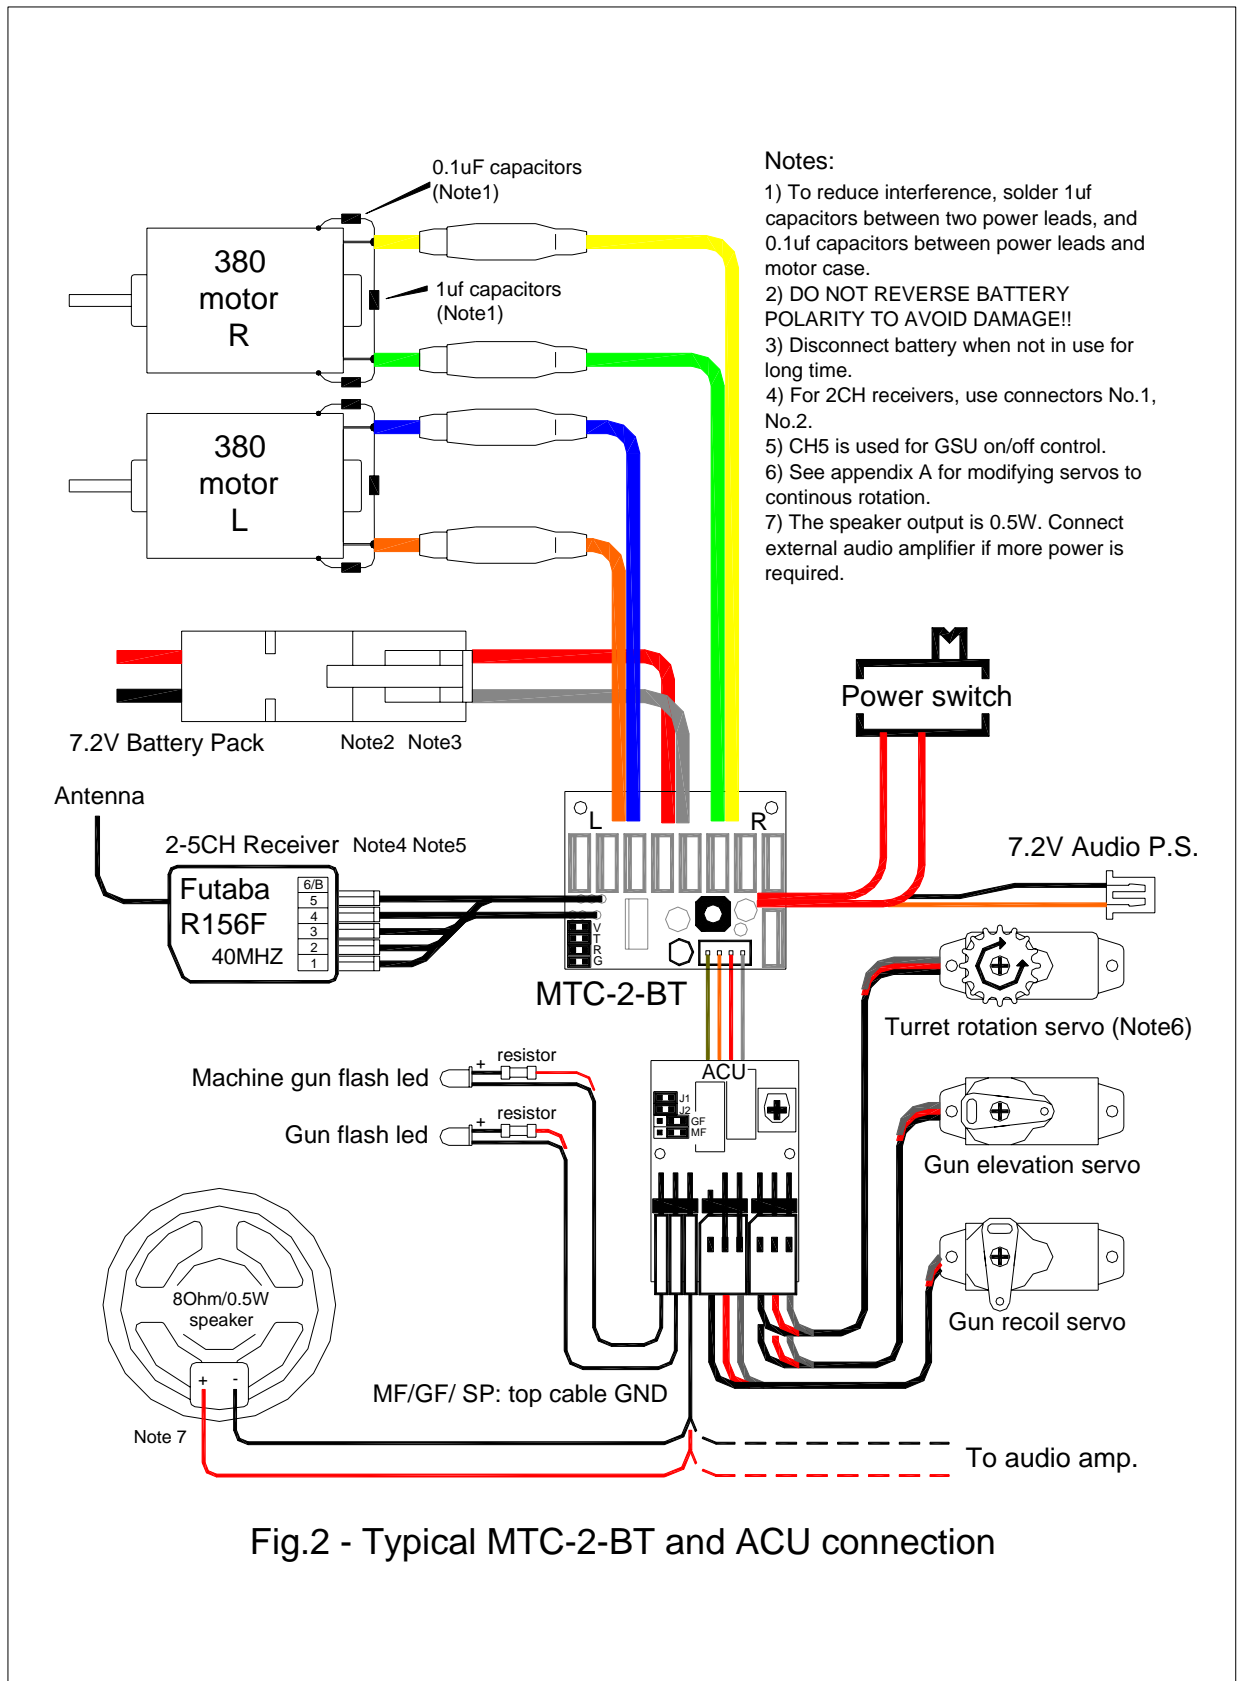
0.1uF capacitors
(Note1)

380
motor
R

1uf capacitors
(Note1)

380
motor
L

Notes:
1) To reduce interference, solder 1uf capacitors between two power leads, and 0.1uf capacitors between power leads and motor case.
2) DO NOT REVERSE BATTERY POLARITY TO AVOID DAMAGE!!
3) Disconnect battery when not in use for long time.
4) For 2CH receivers, use connectors No.1, No.2.
5) CH5 is used for GSU on/off control.
6) See appendix A for modifying servos to continous rotation.
7) The speaker output is 0.5W. Connect external audio amplifier if more power is required.

Power switch

7.2V Battery Pack Note2 Note3

Antenna

2-5CH Receiver Note4 Note5

Futaba
R156F
40MHZ

6/B
5
4
3
2
1

L R

V
T
R
G

7.2V Audio P.S.

MTC-2-BT

Turret rotation servo (Note6)

ACU

J1
J2
GF
MF

resistor
Machine gun flash led
+

resistor
Gun flash led
+

Gun elevation servo

8Ohm/0.5W
speaker

Gun recoil servo

+ -

MF/GF/ SP: top cable GND

Note 7

To audio amp.

Fig.2 - Typical MTC-2-BT and ACU connection